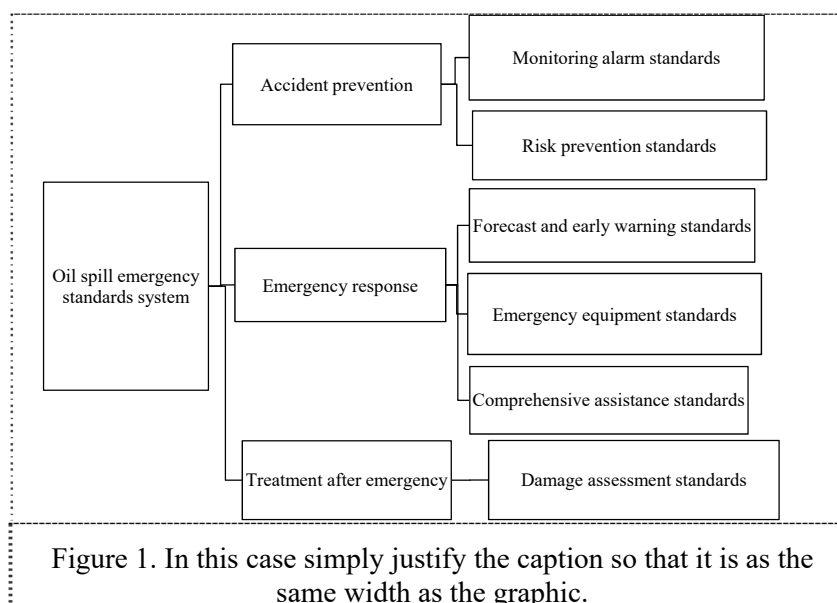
Oil spill emergency standards system

Accident prevention

Monitoring alarm standards

Risk prevention standards

Emergency response

Forecast and early warning standards

Emergency equipment standards

Comprehensive assistance standards

Treatment after emergency

Damage assessment standards

Figure 1. In this case simply justify the caption so that it is as the same width as the graphic.